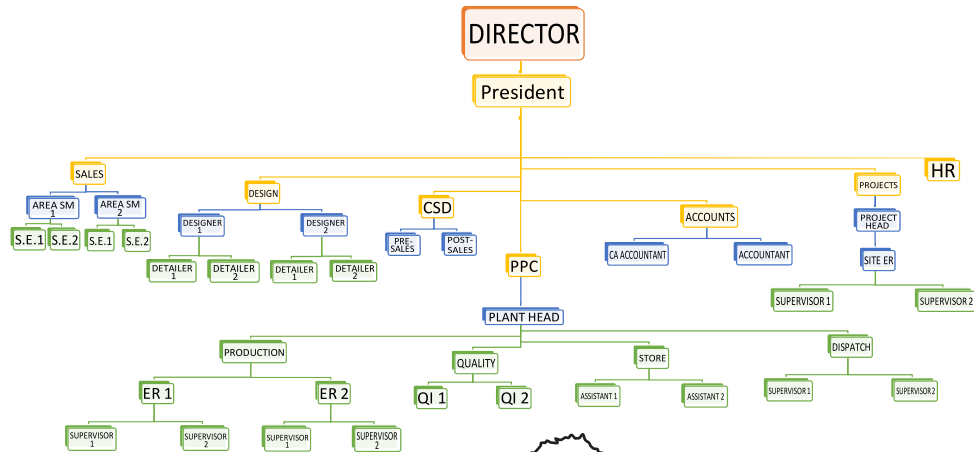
DIRECTOR

President

SALES

AREA SM 1

AREA SM 2

S.E.1

S.E.2

S.E.1

S.E.2

DESIGN

DESIGNER 1

DESIGNER 2

DETAILER 1

DETAILER 2

DETAILER 1

DETAILER 2

CSD

PRE-SALES

POST-SALES

PPC

ACCOUNTS

CA ACCOUNTANT

ACCOUNTANT

PROJECTS

PROJECT HEAD

SITE ER

SUPERVISOR 1

SUPERVISOR 2

HR

PLANT HEAD

PRODUCTION

ER 1

ER 2

SUPERVISOR 1

SUPERVISOR 2

SUPERVISOR 1

SUPERVISOR 2

QUALITY

QI 1

QI 2

STORE

ASSISTANT 1

ASSISTANT 2

DISPATCH

SUPERVISOR 1

SUPERVISOR 2